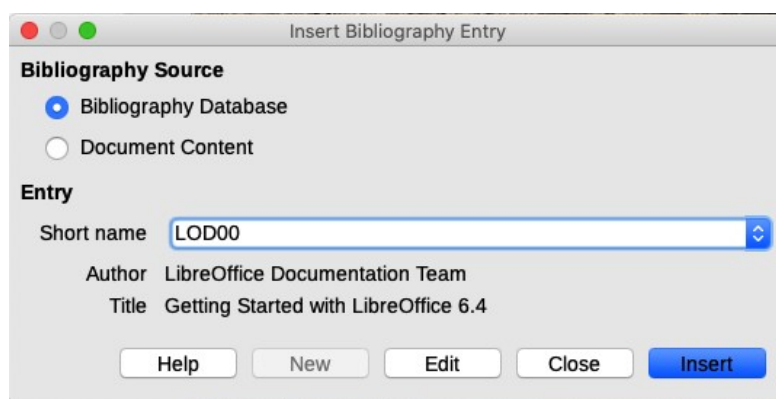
Insert Bibliography Entry

Bibliography Source

Bibliography Database

Document Content

Entry

Short name LOD00

Author LibreOffice Documentation Team

Title Getting Started with LibreOffice 6.4

Help New Edit Close Insert